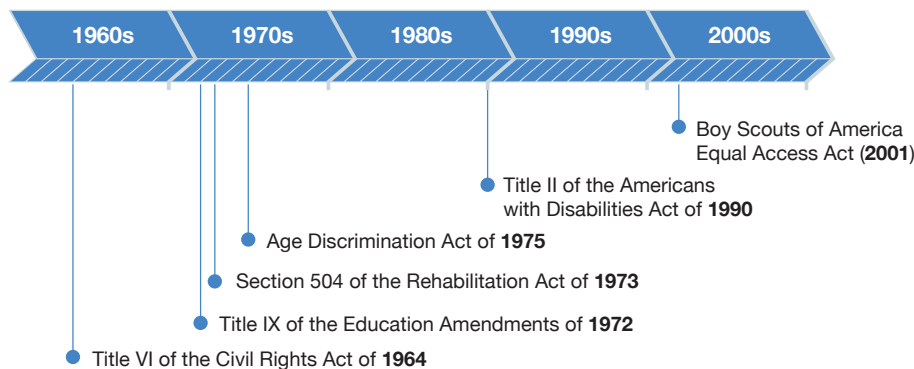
1960s
1970s
1980s
1990s
2000s

Boy Scouts of America Equal Access Act (**2001**)

Title II of the Americans with Disabilities Act of **1990**

Age Discrimination Act of **1975**

Section 504 of the Rehabilitation Act of **1973**

Title IX of the Education Amendments of **1972**

Title VI of the Civil Rights Act of **1964**